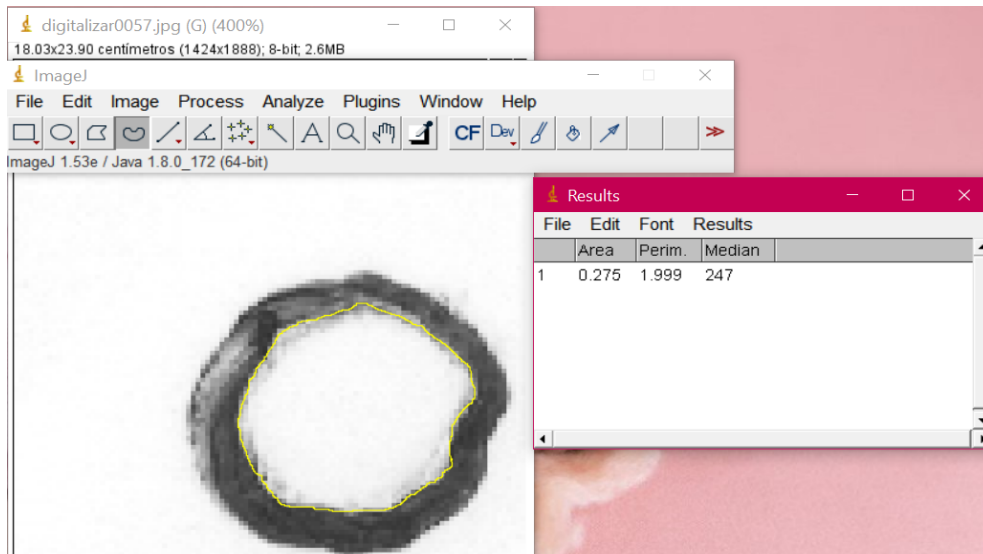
digitalizar0057.jpg (G) (400%)
18.03x23.90 centímetros (1424x1888); 8-bit; 2.6MB

ImageJ
File Edit Image Process Analyze Plugins Window Help
CF Dev
ImageJ 1.53e / Java 1.8.0_172 (64-bit)

Results
File Edit Font Results

| | Area | Perim. | Median |
|---|---|---|---|
| 1 | 0.275 | 1.999 | 247 |